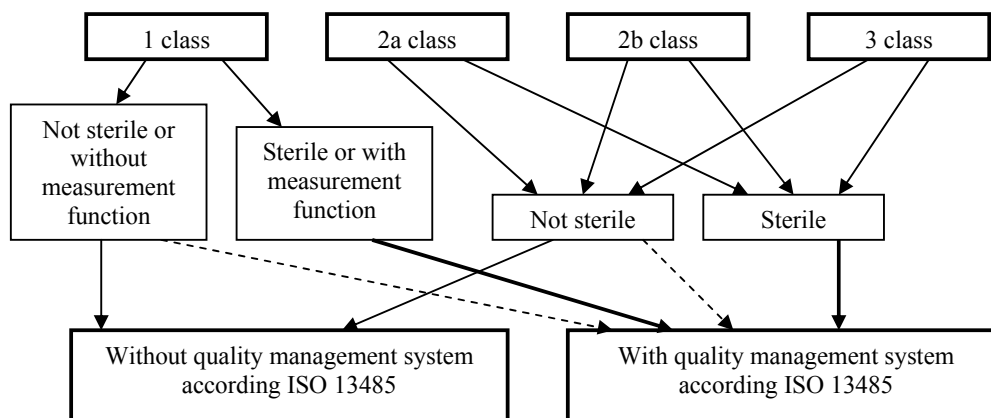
1 class

2a class

2b class

3 class

Not sterile or without measurement function

Sterile or with measurement function

Not sterile

Sterile

Without quality management system according ISO 13485

With quality management system according ISO 13485